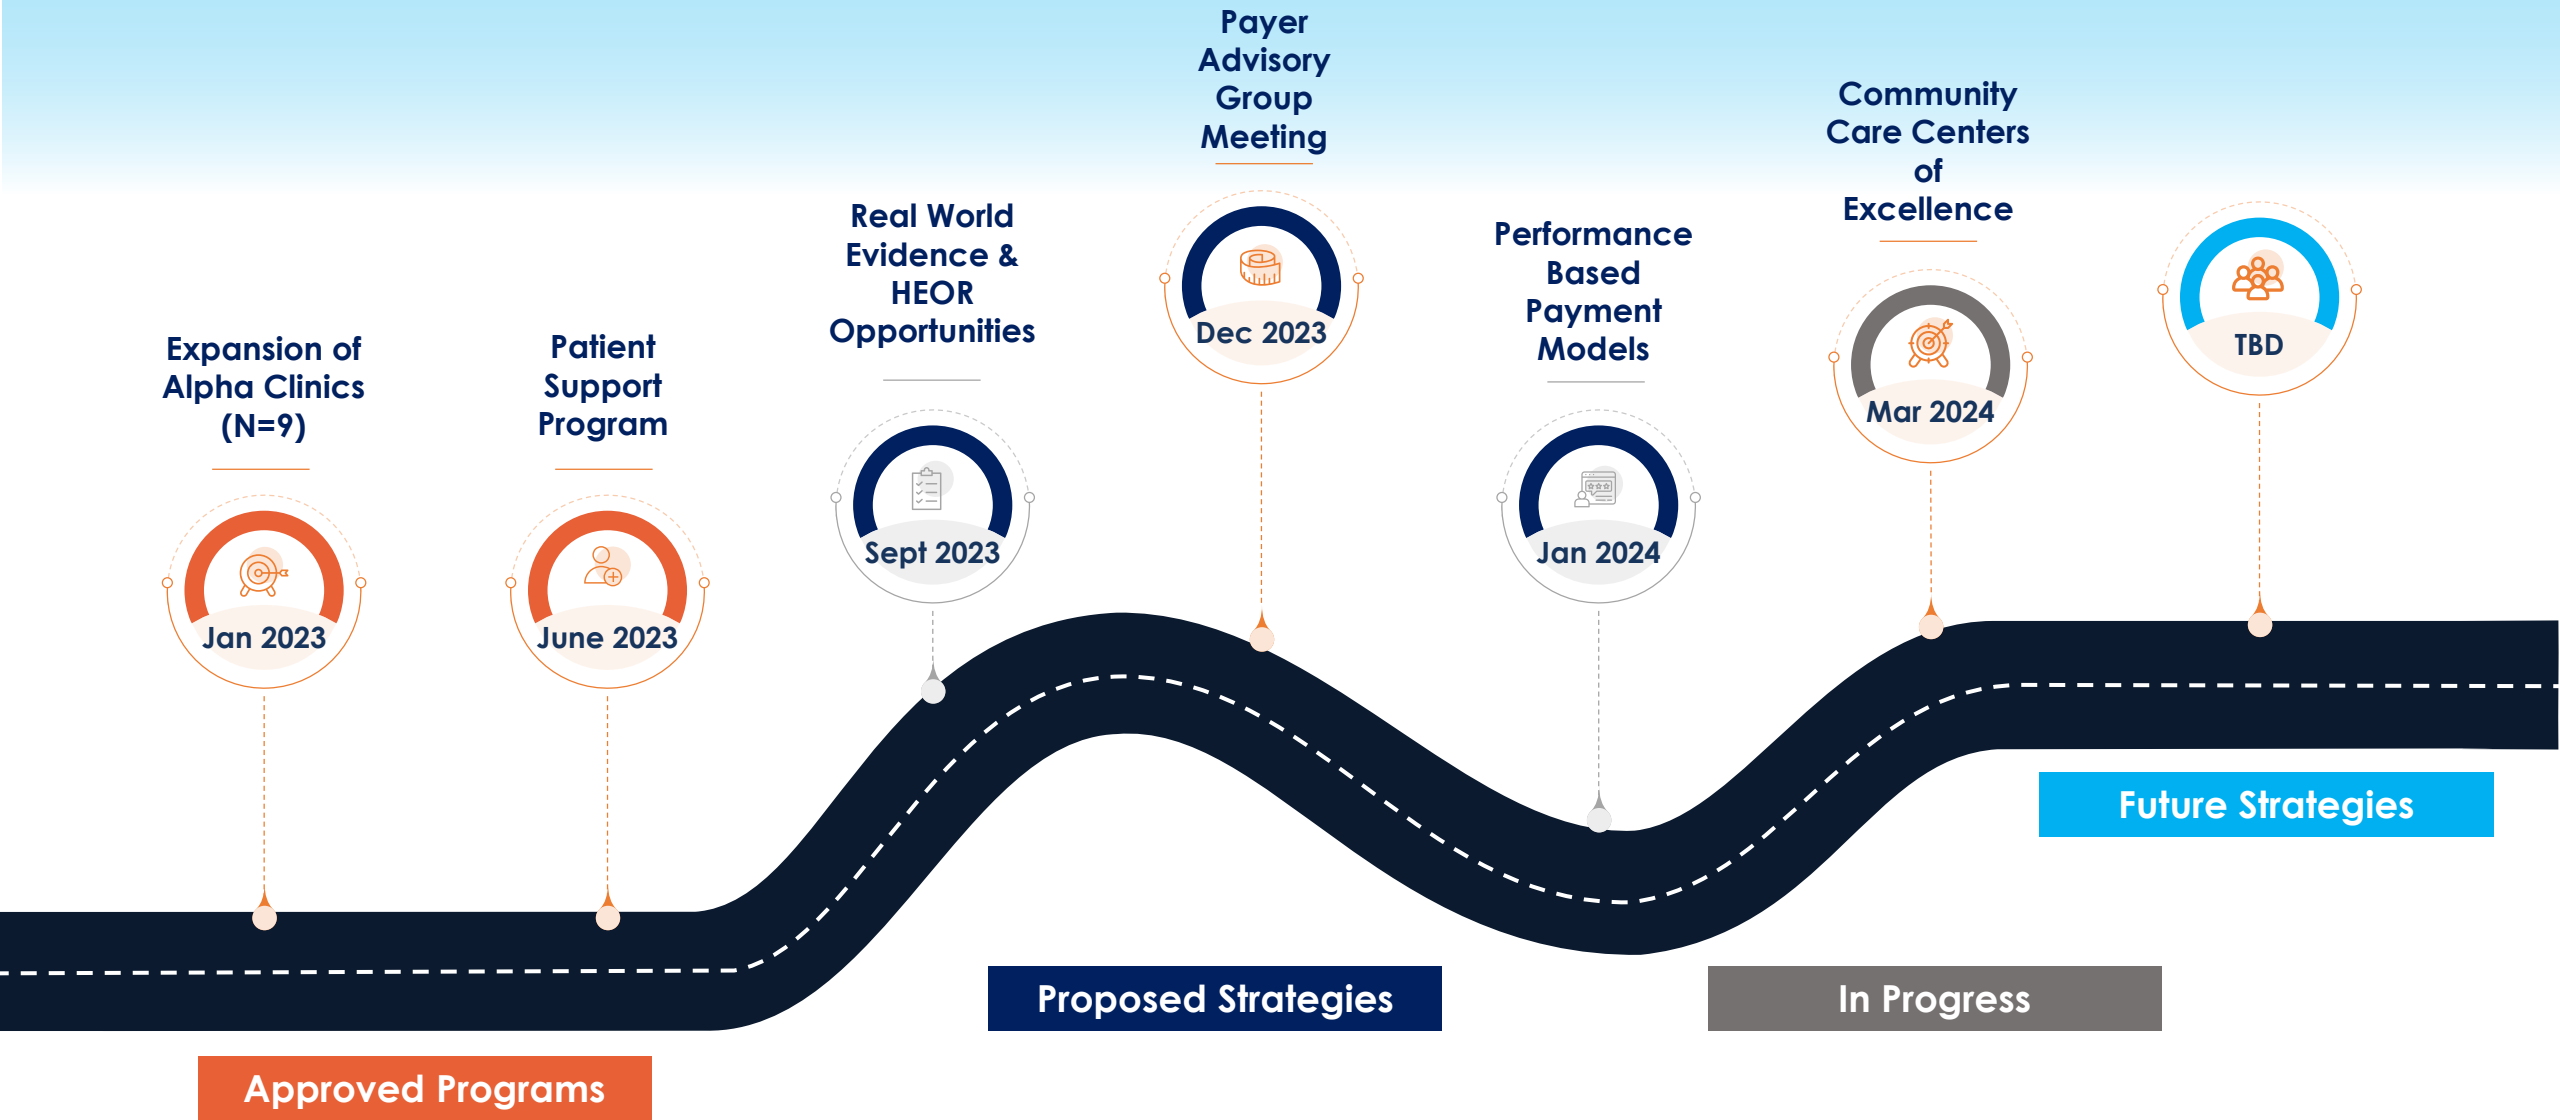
Expansion of Alpha Clinics (N=9)

Jan 2023

Patient Support Program

June 2023

Real World Evidence & HEOR Opportunities

Sept 2023

Payer Advisory Group Meeting

Dec 2023

Performance Based Payment Models

Jan 2024

Community Care Centers of Excellence

Mar 2024

TBD

Future Strategies

Proposed Strategies

In Progress

Approved Programs